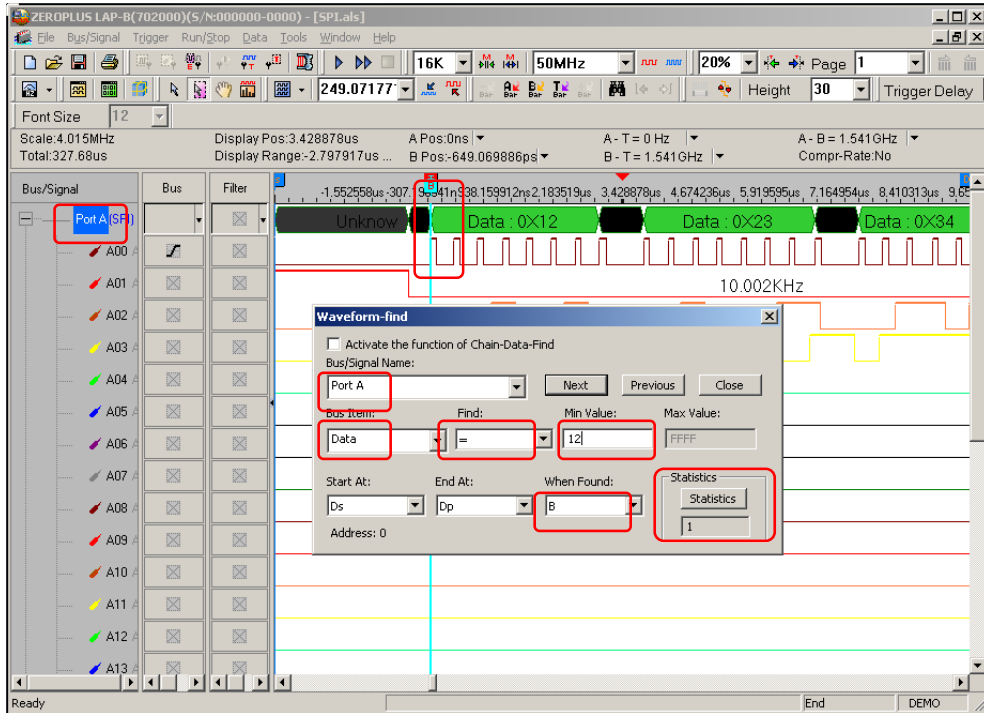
ZEROPLUS LAP-B(702000)(S/N:000000-0000) - [SPI.als]

File Bus/Signal Trigger Run/Stop Data Tools Window Help

16K 50MHz 20% Page 1

249.07177 Height 30 Trigger Delay

Font Size 12

Scale:4.015MHz
Total:327.68us

Display Pos:3.428878us
Display Range:-2.797917us ...

A Pos:0ns
B Pos:-649.069886ps

A - T = 0 Hz
B - T = 1.541GHz

A - B = 1.541GHz
Compr-Rate:No

| Bus/Signal | Bus | Filter |
|---|---|---|
| Port A (SPI) | | |
| A00 | | |
| A01 | | |
| A02 | | |
| A03 | | |
| A04 | | |
| A05 | | |
| A06 | | |
| A07 | | |
| A08 | | |
| A09 | | |
| A10 | | |
| A11 | | |
| A12 | | |
| A13 | | |

-1.552558us -307.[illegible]41ns 938.159912ns 2.183519us 3.428878us 4.674236us 5.919595us 7.164954us 8.410313us 9.6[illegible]

Unknow Data : 0X12 Data : 0X23 Data : 0X34

10.002KHz

Waveform-find

Activate the function of Chain-Data-Find

Bus/Signal Name:

Port A

Next Previous Close

Bus Item: Find: Min Value: Max Value:

Data = 12 FFFF

Start At: End At: When Found:

Ds Dp B

Statistics

Statistics

1

Address: 0

Ready End DEMO